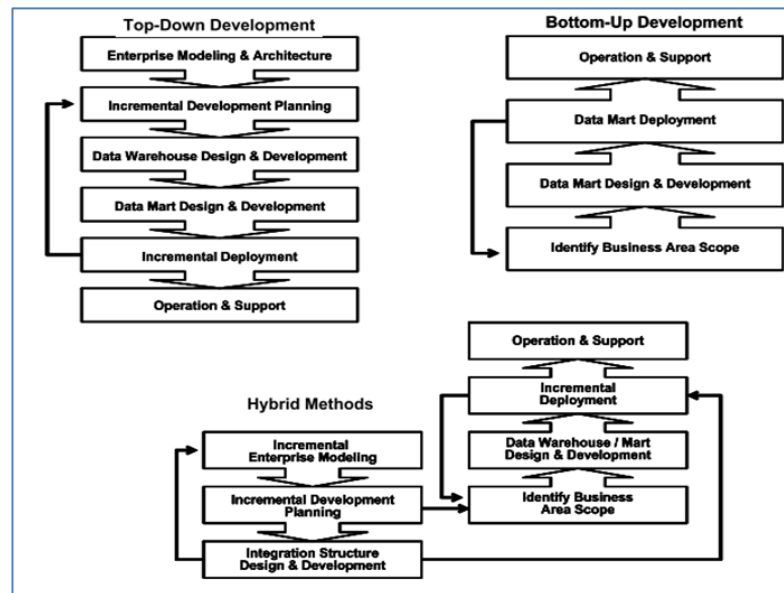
Top-Down Development

Enterprise Modeling & Architecture

Incremental Development Planning

Data Warehouse Design & Development

Data Mart Design & Development

Incremental Deployment

Operation & Support

Bottom-Up Development

Operation & Support

Data Mart Deployment

Data Mart Design & Development

Identify Business Area Scope

Hybrid Methods

Operation & Support

Incremental Deployment

Data Warehouse / Mart Design & Development

Identify Business Area Scope

Incremental Enterprise Modeling

Incremental Development Planning

Integration Structure Design & Development